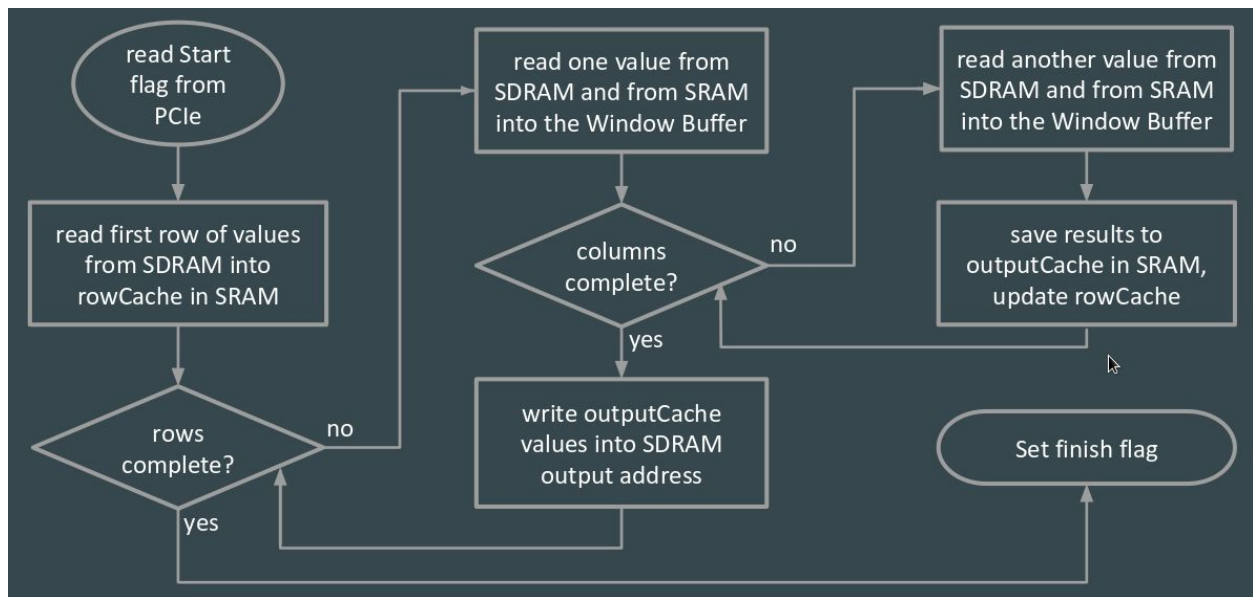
read Start flag from PCIe

read first row of values from SDRAM into rowCache in SRAM

rows complete?

no

yes

read one value from SDRAM and from SRAM into the Window Buffer

columns complete?

no

yes

write outputCache values into SDRAM output address

read another value from SDRAM and from SRAM into the Window Buffer

save results to outputCache in SRAM, update rowCache

Set finish flag